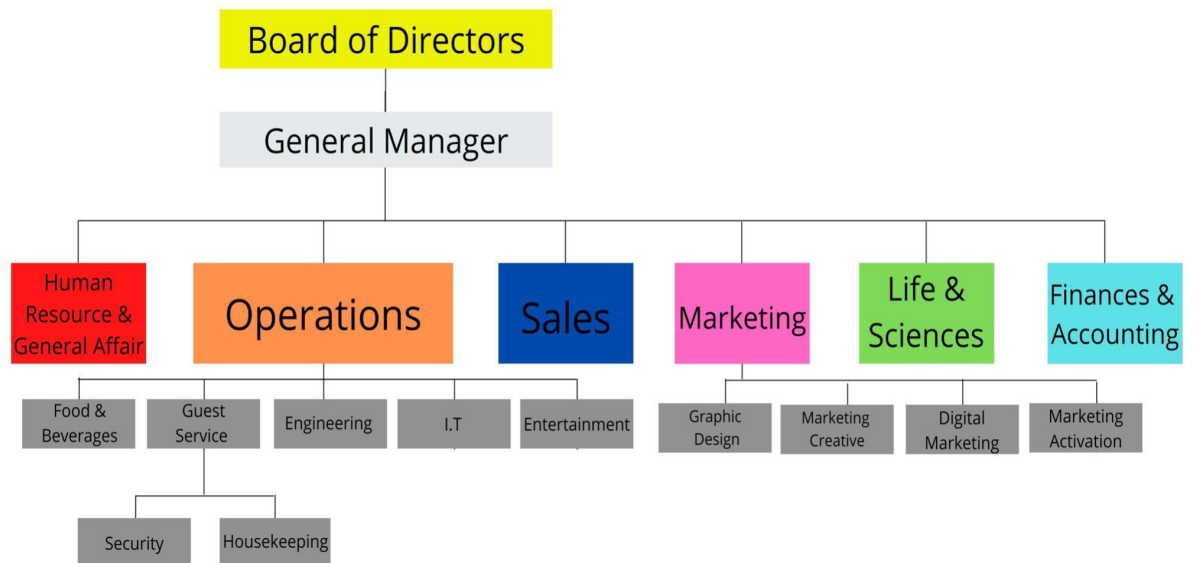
Board of Directors

General Manager

Human Resource & General Affair

Operations

Sales

Marketing

Life & Sciences

Finances & Accounting

Food & Beverages

Guest Service

Engineering

I.T

Entertainment

Security

Housekeeping

Graphic Design

Marketing Creative

Digital Marketing

Marketing Activation